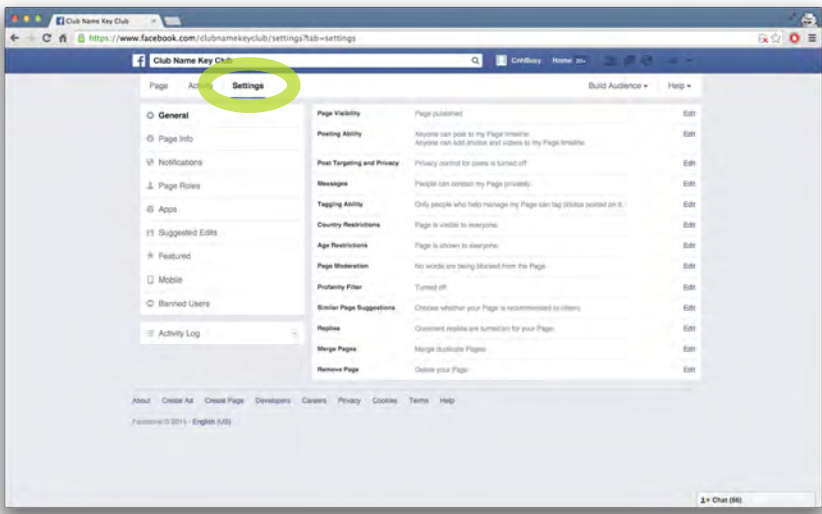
Club Name Key Club

https://www.facebook.com/clubnamekeyclub/settings?tab=settings

Club Name Key Club

CnhBusy Home 20+

Page Activity Settings

Build Audience ▾ Help ▾

General
Page Info
Notifications
Page Roles
Apps
Suggested Edits
Featured
Mobile
Banned Users

Activity Log

| | | |
|---|---|---|
| Page Visibility | Page published | Edit |
| Posting Ability | Anyone can post to my Page timeline. Anyone can add photos and videos to my Page timeline. | Edit |
| Post Targeting and Privacy | Privacy control for posts is turned off | Edit |
| Messages | People can contact my Page privately. | Edit |
| Tagging Ability | Only people who help manage my Page can tag photos posted on it. | Edit |
| Country Restrictions | Page is visible to everyone. | Edit |
| Age Restrictions | Page is shown to everyone. | Edit |
| Page Moderation | No words are being blocked from the Page. | Edit |
| Profanity Filter | Turned off | Edit |
| Similar Page Suggestions | Choose whether your Page is recommended to others | Edit |
| Replies | Comment replies are turned on for your Page | Edit |
| Merge Pages | Merge duplicate Pages | Edit |
| Remove Page | Delete your Page | Edit |

About Create Ad Create Page Developers Careers Privacy Cookies Terms Help

Facebook © 2015 · English (US)

Chat (66)